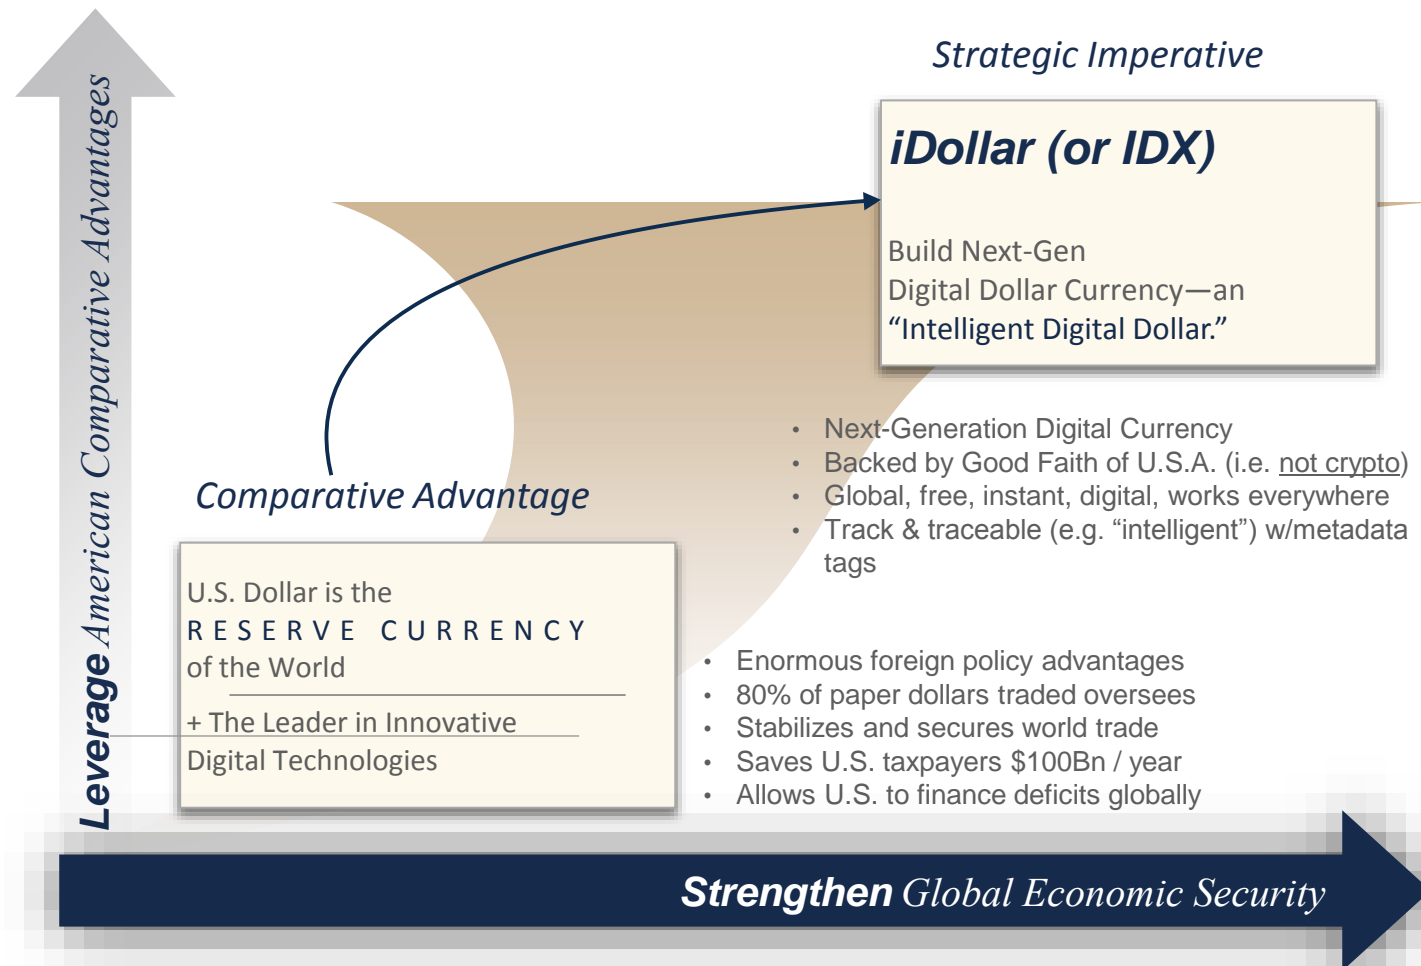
Leverage American Comparative Advantages

Strategic Imperative

iDollar (or IDX)

Build Next-Gen Digital Dollar Currency—an "Intelligent Digital Dollar."

- Next-Generation Digital Currency
- Backed by Good Faith of U.S.A. (i.e. not crypto)
- Global, free, instant, digital, works everywhere
- Track & traceable (e.g. "intelligent") w/metadata tags

Comparative Advantage

U.S. Dollar is the
RESERVE CURRENCY
of the World

+ The Leader in Innovative Digital Technologies

- Enormous foreign policy advantages
- 80% of paper dollars traded oversees
- Stabilizes and secures world trade
- Saves U.S. taxpayers \$100Bn / year
- Allows U.S. to finance deficits globally

Strengthen Global Economic Security